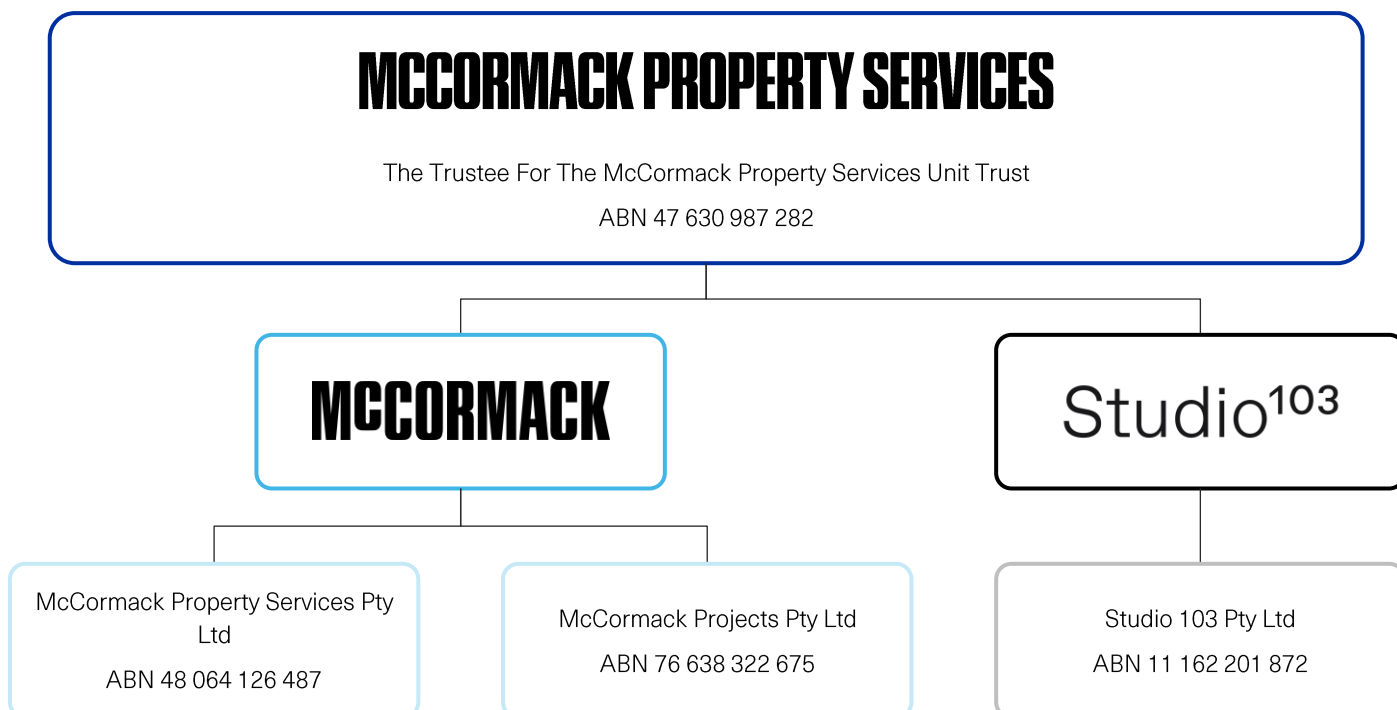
MCCORMACK PROPERTY SERVICES

The Trustee For The McCormack Property Services Unit Trust

ABN 47 630 987 282

MCCORMACK

Studio$^{103}$

McCormack Property Services Pty Ltd

ABN 48 064 126 487

McCormack Projects Pty Ltd

ABN 76 638 322 675

Studio 103 Pty Ltd

ABN 11 162 201 872